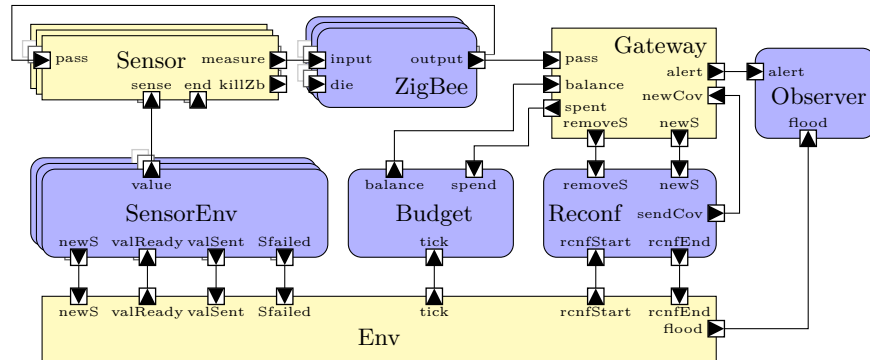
pass
Sensor
measure
sense
end
killZb
input
die
output
ZigBee
Gateway
pass
balance
spent
alert
newCov
removeS
newS
alert
Observer
flood
value
SensorEnv
newS
valReady
valSent
Sfailed
balance
spend
Budget
tick
removeS
newS
Reconf
sendCov
rcnfStart
rcnfEnd
newS
valReady
valSent
Sfailed
tick
rcnfStart
rcnfEnd
flood
Env